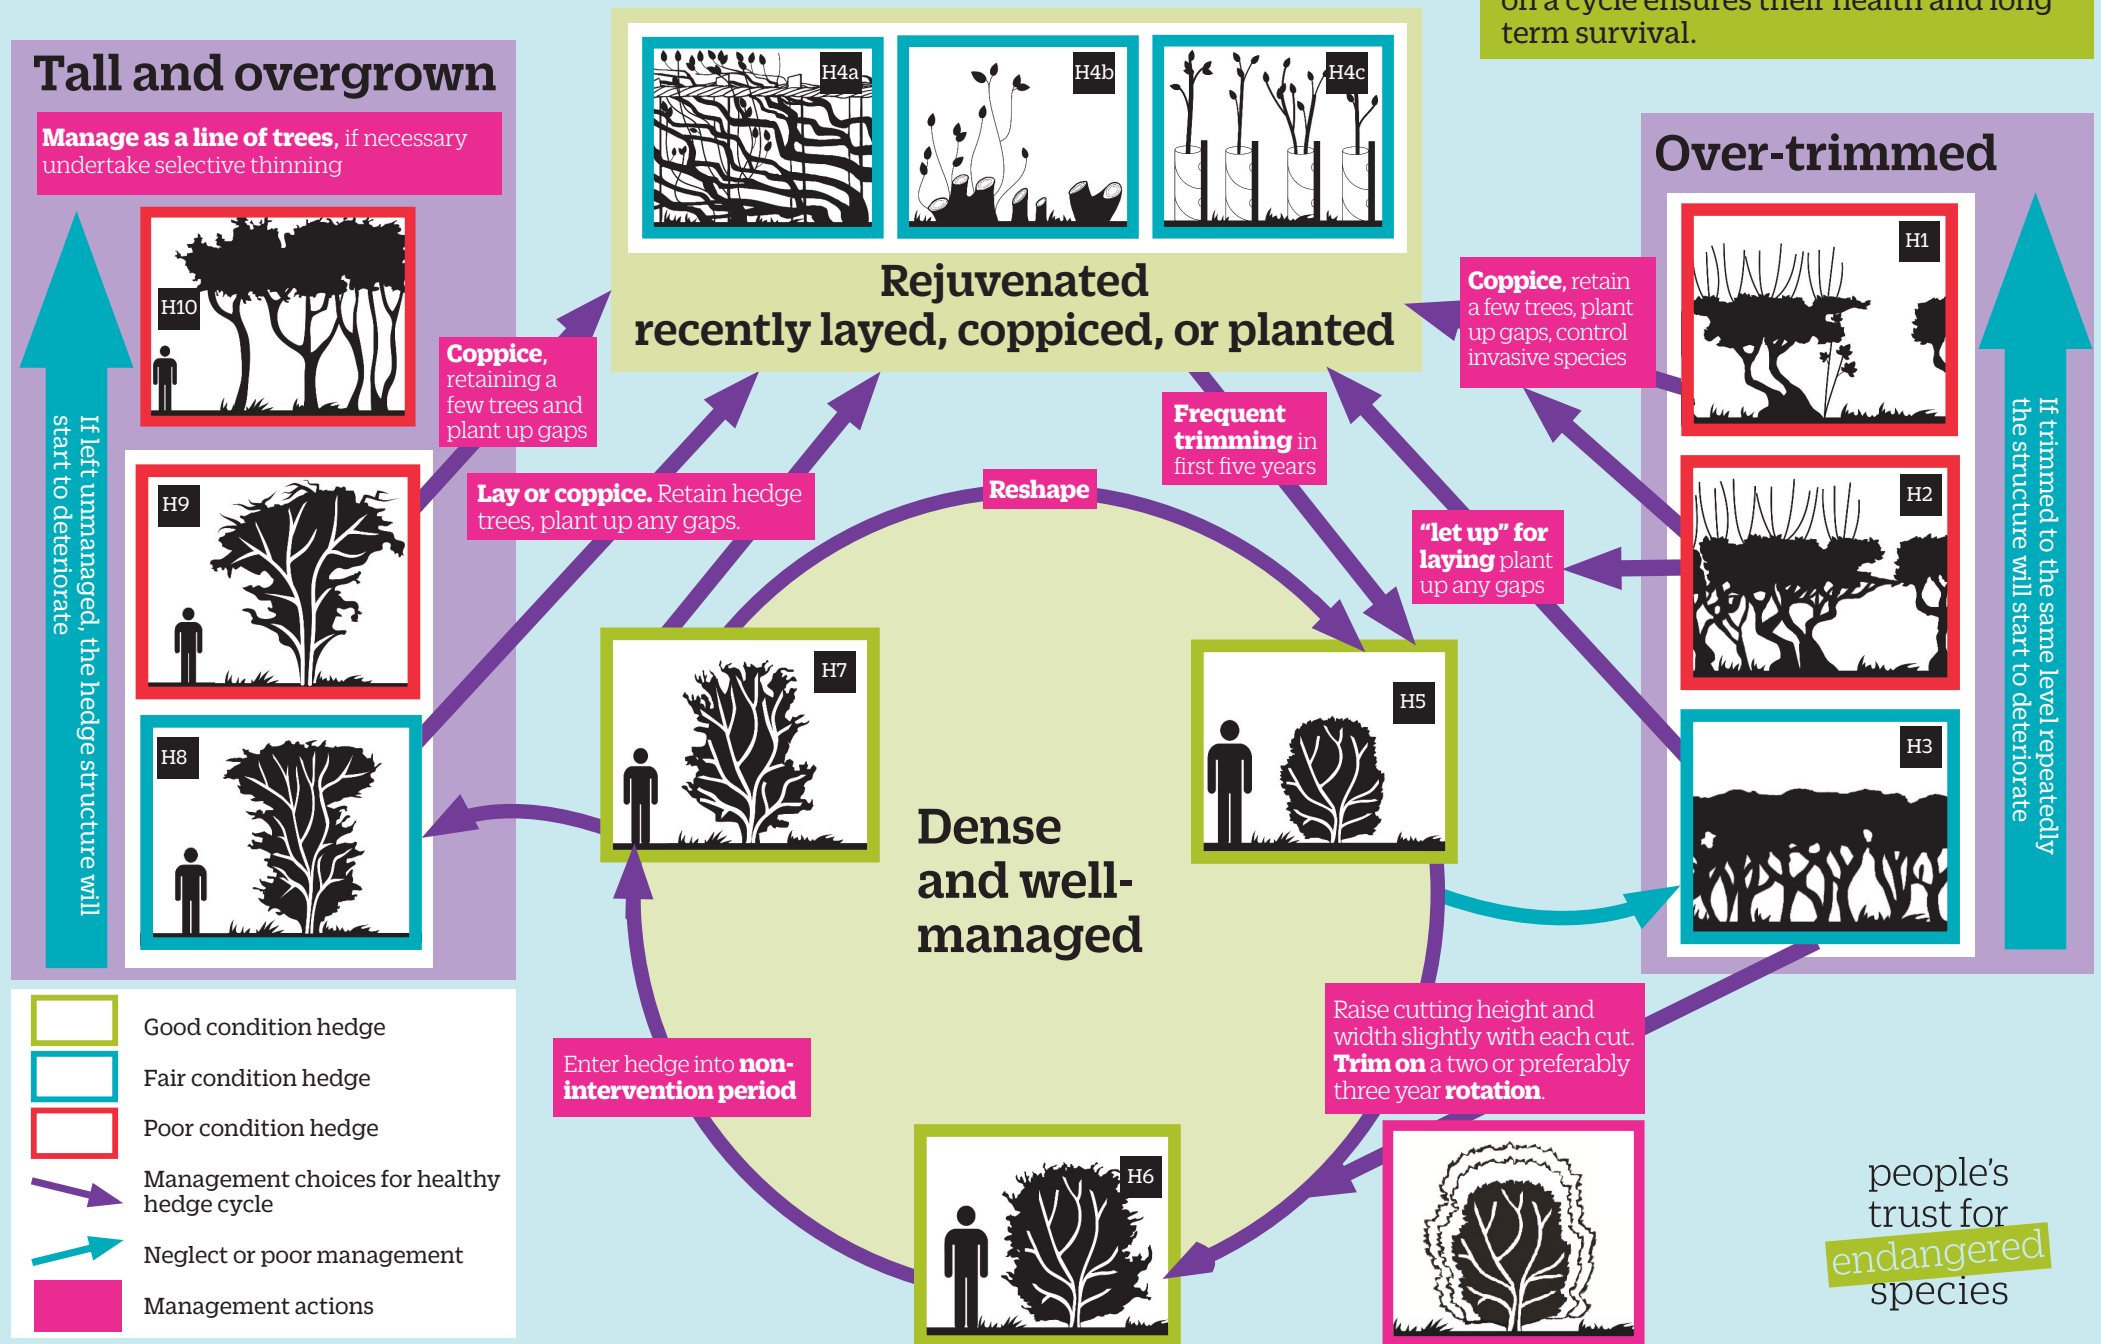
on a cycle ensures their health and long term survival.

Tall and overgrown

Manage as a line of trees, if necessary undertake selective thinning

H10

H9

H8

If left unmanaged, the hedge structure will start to deteriorate

Coppice, retaining a few trees and plant up gaps

Lay or coppice. Retain hedge trees, plant up any gaps.

H4a

H4b

H4c

Rejuvenated
recently layed, coppiced, or planted

Reshape

Frequent trimming in first five years

Coppice, retain a few trees, plant up gaps, control invasive species

"let up" for laying plant up any gaps

Over-trimmed

H1

H2

H3

If trimmed to the same level repeatedly the structure will start to deteriorate

H7

H5

Dense and well-managed

H6

Enter hedge into non-intervention period

Raise cutting height and width slightly with each cut. Trim on a two or preferably three year rotation.

Good condition hedge

Fair condition hedge

Poor condition hedge

Management choices for healthy hedge cycle

Neglect or poor management

Management actions

people's trust for endangered species